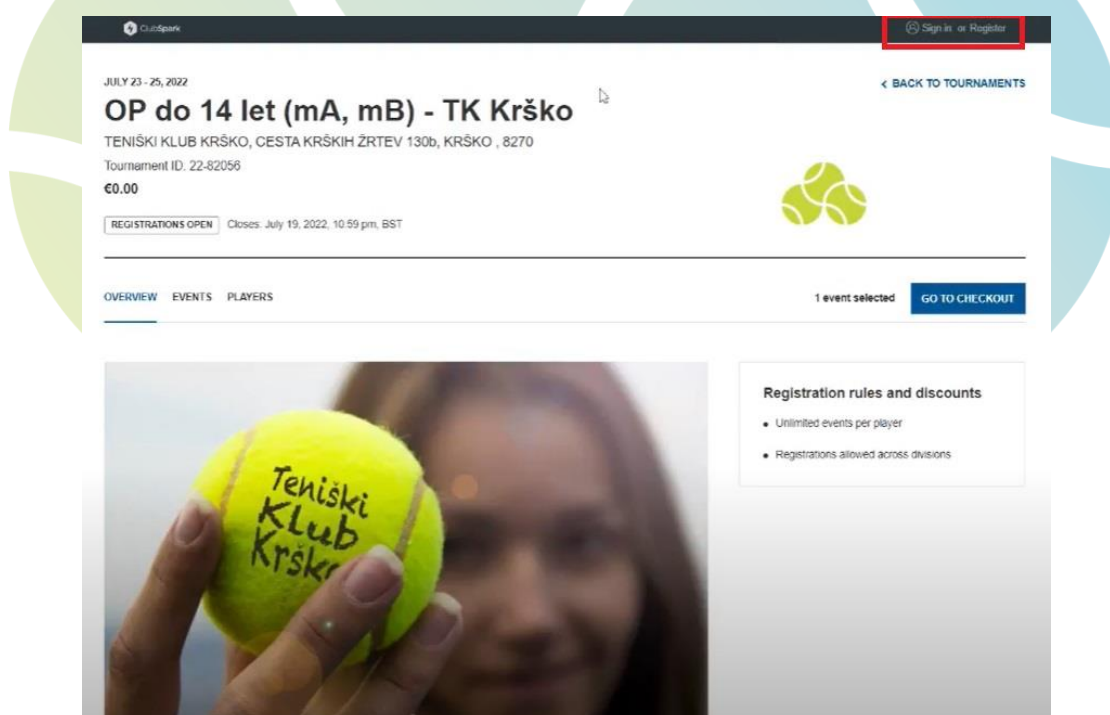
ClubSpark

Sign in or Register

JULY 23 - 25, 2022

OP do 14 let (mA, mB) - TK Krško

< BACK TO TOURNAMENTS

TENIŠKI KLUB KRŠKO, CESTA KRŠKIH ŽRTEV 130b, KRŠKO , 8270

Tournament ID: 22-82056

€0.00

REGISTRATIONS OPEN Closes: July 19, 2022, 10:59 pm, BST

OVERVIEW EVENTS PLAYERS

1 event selected GO TO CHECKOUT

Teniški Klub Krško

Registration rules and discounts

• Unlimited events per player

• Registrations allowed across divisions